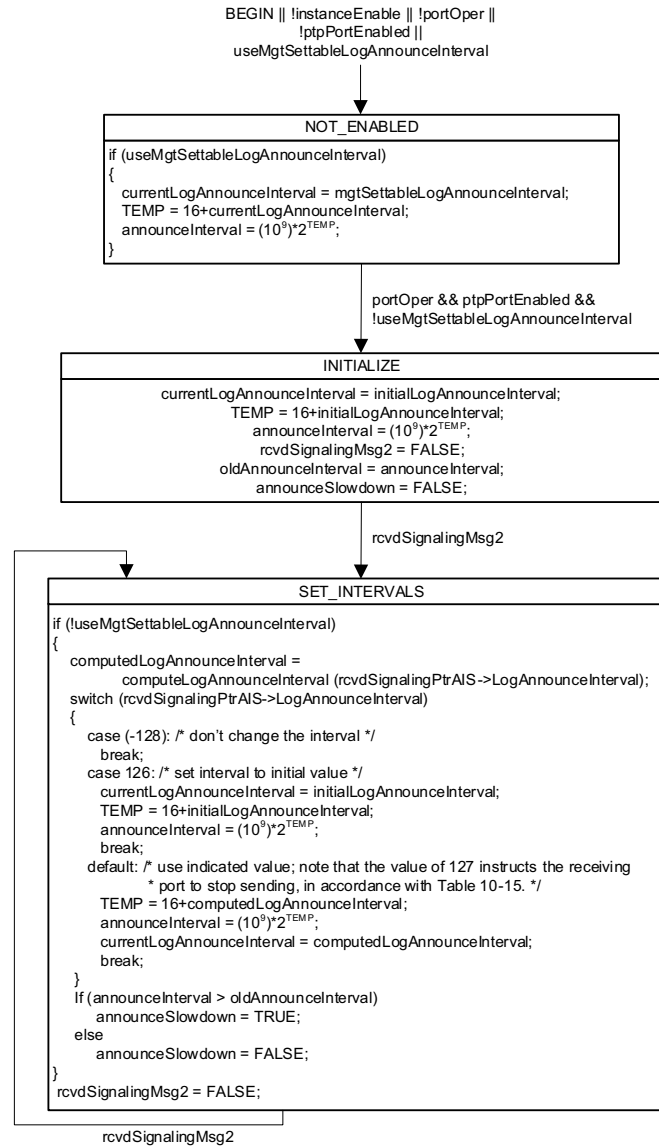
BEGIN || !instanceEnable || !portOper || !ptpPortEnabled || useMgtSettableLogAnnounceInterval

NOT_ENABLED

if (useMgtSettableLogAnnounceInterval)
{
currentLogAnnounceInterval = mgtSettableLogAnnounceInterval;
TEMP = 16+currentLogAnnounceInterval;
announceInterval = $(10^9)*2^{TEMP}$;
}

portOper && ptpPortEnabled && !useMgtSettableLogAnnounceInterval

INITIALIZE

currentLogAnnounceInterval = initialLogAnnounceInterval;
TEMP = 16+initialLogAnnounceInterval;
announceInterval = $(10^9)*2^{TEMP}$;
rcvdSignalingMsg2 = FALSE;
oldAnnounceInterval = announceInterval;
announceSlowdown = FALSE;

rcvdSignalingMsg2

SET_INTERVALS

if (!useMgtSettableLogAnnounceInterval)
{
computedLogAnnounceInterval =
computeLogAnnounceInterval (rcvdSignalingPtrAIS->LogAnnounceInterval);
switch (rcvdSignalingPtrAIS->LogAnnounceInterval)
{
case (-128): /* don't change the interval */
break;
case 126: /* set interval to initial value */
currentLogAnnounceInterval = initialLogAnnounceInterval;
TEMP = 16+initialLogAnnounceInterval;
announceInterval = $(10^9)*2^{TEMP}$;
break;
default: /* use indicated value; note that the value of 127 instructs the receiving
* port to stop sending, in accordance with Table 10-15. */
TEMP = 16+computedLogAnnounceInterval;
announceInterval = $(10^9)*2^{TEMP}$;
currentLogAnnounceInterval = computedLogAnnounceInterval;
break;
}
If (announceInterval > oldAnnounceInterval)
announceSlowdown = TRUE;
else
announceSlowdown = FALSE;
}
rcvdSignalingMsg2 = FALSE;

rcvdSignalingMsg2